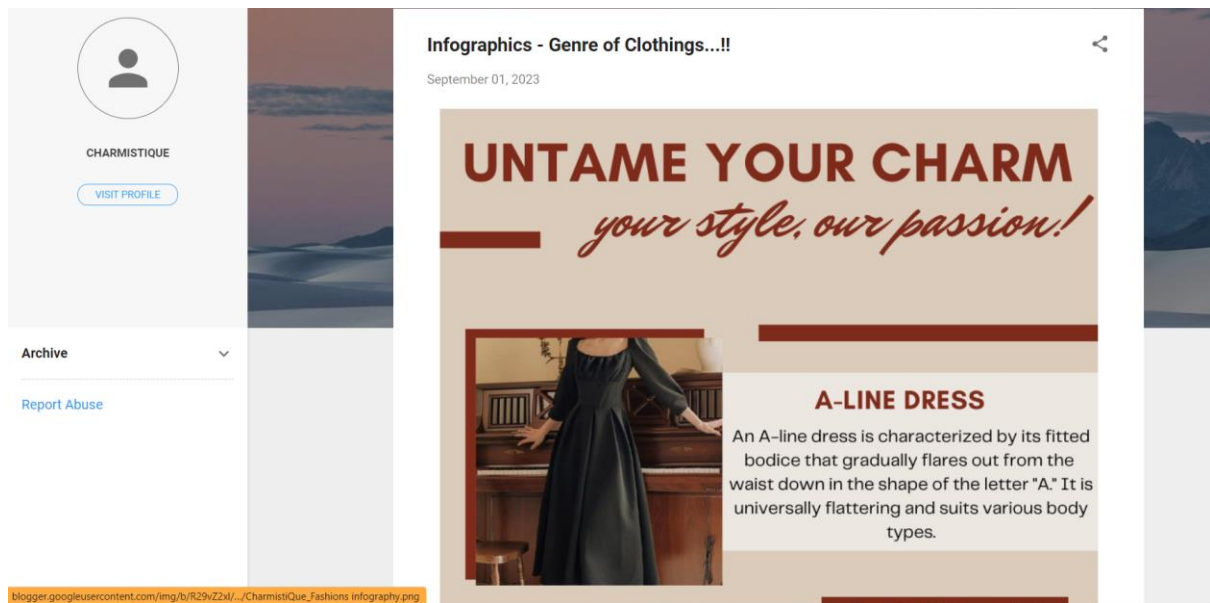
CHARMISTIQUE

VISIT PROFILE

Archive

Report Abuse

Infographics - Genre of Clothings...!!

September 01, 2023

UNTAME YOUR CHARM

your style, our passion!

A-LINE DRESS

An A-line dress is characterized by its fitted bodice that gradually flares out from the waist down in the shape of the letter "A." It is universally flattering and suits various body types.

blogger.googleusercontent.com/img/b/R29vZ2xl/.../CharmistiQue_Fashions infography.png